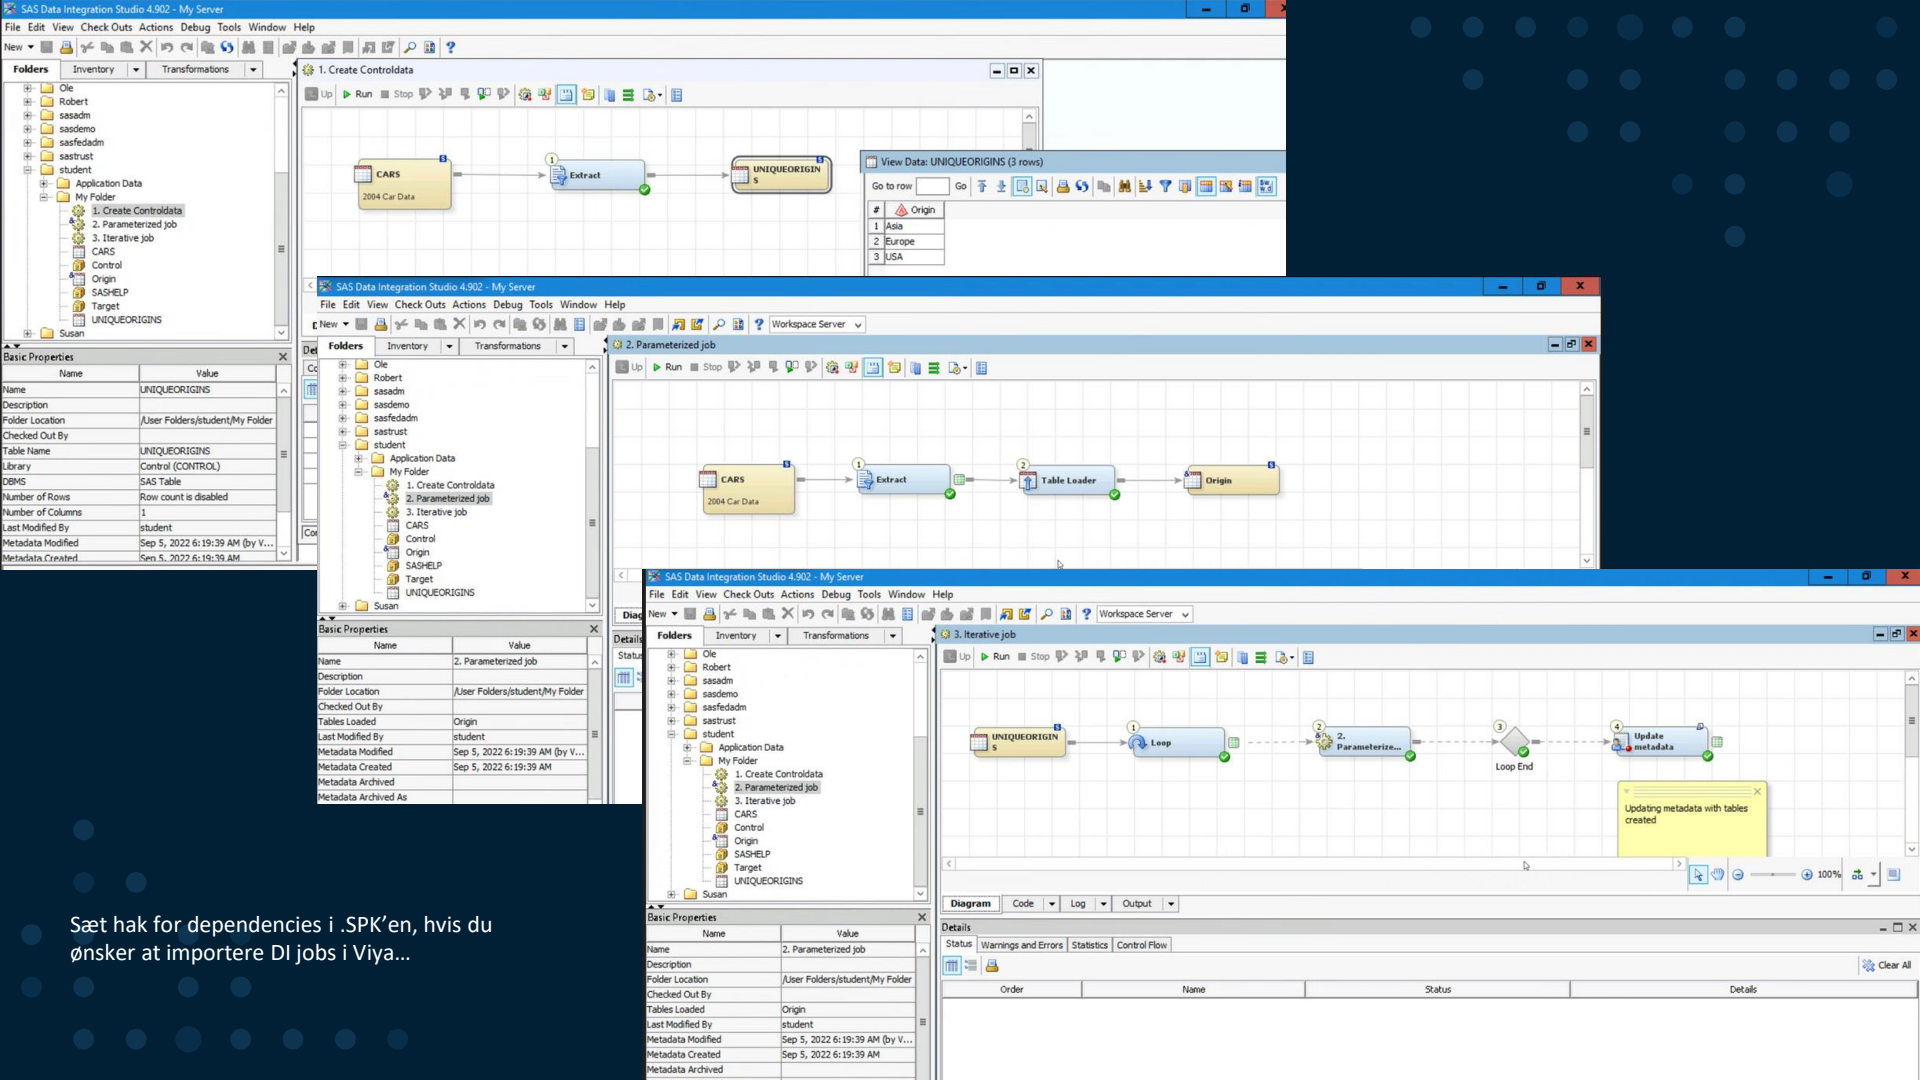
SAS Data Integration Studio 4.902 - My Server
File Edit View Check Outs Actions Debug Tools Window Help
New
Folders Inventory Transformations
Ole
Robert
sasadm
sasdemo
sasfedadm
sastrust
student
Application Data
My Folder
1. Create Controldata
2. Parameterized job
3. Iterative job
CARS
Control
Origin
SASHELP
Target
UNIQUEORIGINS
Susan
Basic Properties

| Name | Value |
|---|---|
| Name | UNIQUEORIGINS |
| Description | |
| Folder Location | /User Folders/student/My Folder |
| Checked Out By | |
| Table Name | UNIQUEORIGINS |
| Library | Control (CONTROL) |
| DBMS | SAS Table |
| Number of Rows | Row count is disabled |
| Number of Columns | 1 |
| Last Modified By | student |
| Metadata Modified | Sep 5, 2022 6:19:39 AM (by V... |
| Metadata Created | Sep 5, 2022 6:19:39 AM |

1. Create Controldata
Up Run Stop
CARS
2004 Car Data
1
Extract
UNIQUEORIGINS
View Data: UNIQUEORIGINS (3 rows)
Go to row Go

| # | Origin |
|---|---|
| 1 | Asia |
| 2 | Europe |
| 3 | USA |

SAS Data Integration Studio 4.902 - My Server
File Edit View Check Outs Actions Debug Tools Window Help
New Workspace Server
Folders Inventory Transformations
Ole
Robert
sasadm
sasdemo
sasfedadm
sastrust
student
Application Data
My Folder
1. Create Controldata
2. Parameterized job
3. Iterative job
CARS
Control
Origin
SASHELP
Target
UNIQUEORIGINS
Susan
Basic Properties

| Name | Value |
|---|---|
| Name | 2. Parameterized job |
| Description | |
| Folder Location | /User Folders/student/My Folder |
| Checked Out By | |
| Tables Loaded | Origin |
| Last Modified By | student |
| Metadata Modified | Sep 5, 2022 6:19:39 AM (by V... |
| Metadata Created | Sep 5, 2022 6:19:39 AM |
| Metadata Archived | |
| Metadata Archived As | |

2. Parameterized job
Up Run Stop
CARS
2004 Car Data
1
Extract
2
Table Loader
Origin

SAS Data Integration Studio 4.902 - My Server
File Edit View Check Outs Actions Debug Tools Window Help
New Workspace Server
Folders Inventory Transformations
Ole
Robert
sasadm
sasdemo
sasfedadm
sastrust
student
Application Data
My Folder
1. Create Controldata
2. Parameterized job
3. Iterative job
CARS
Control
Origin
SASHELP
Target
UNIQUEORIGINS
Susan
Basic Properties

| Name | Value |
|---|---|
| Name | 2. Parameterized job |
| Description | |
| Folder Location | /User Folders/student/My Folder |
| Checked Out By | |
| Tables Loaded | Origin |
| Last Modified By | student |
| Metadata Modified | Sep 5, 2022 6:19:39 AM (by V... |
| Metadata Created | Sep 5, 2022 6:19:39 AM |
| Metadata Archived | |

3. Iterative job
Up Run Stop
UNIQUEORIGINS
1
Loop
2
2. Parameterize...
3
Loop End
4
Update metadata
Updating metadata with tables created
100%
Diagram Code Log Output
Details
Status Warnings and Errors Statistics Control Flow
Clear All

| Order | Name | Status | Details |
|---|---|---|---|

Sæt hak for dependencies i .SPK’en, hvis du ønsker at importere DI jobs i Viya…